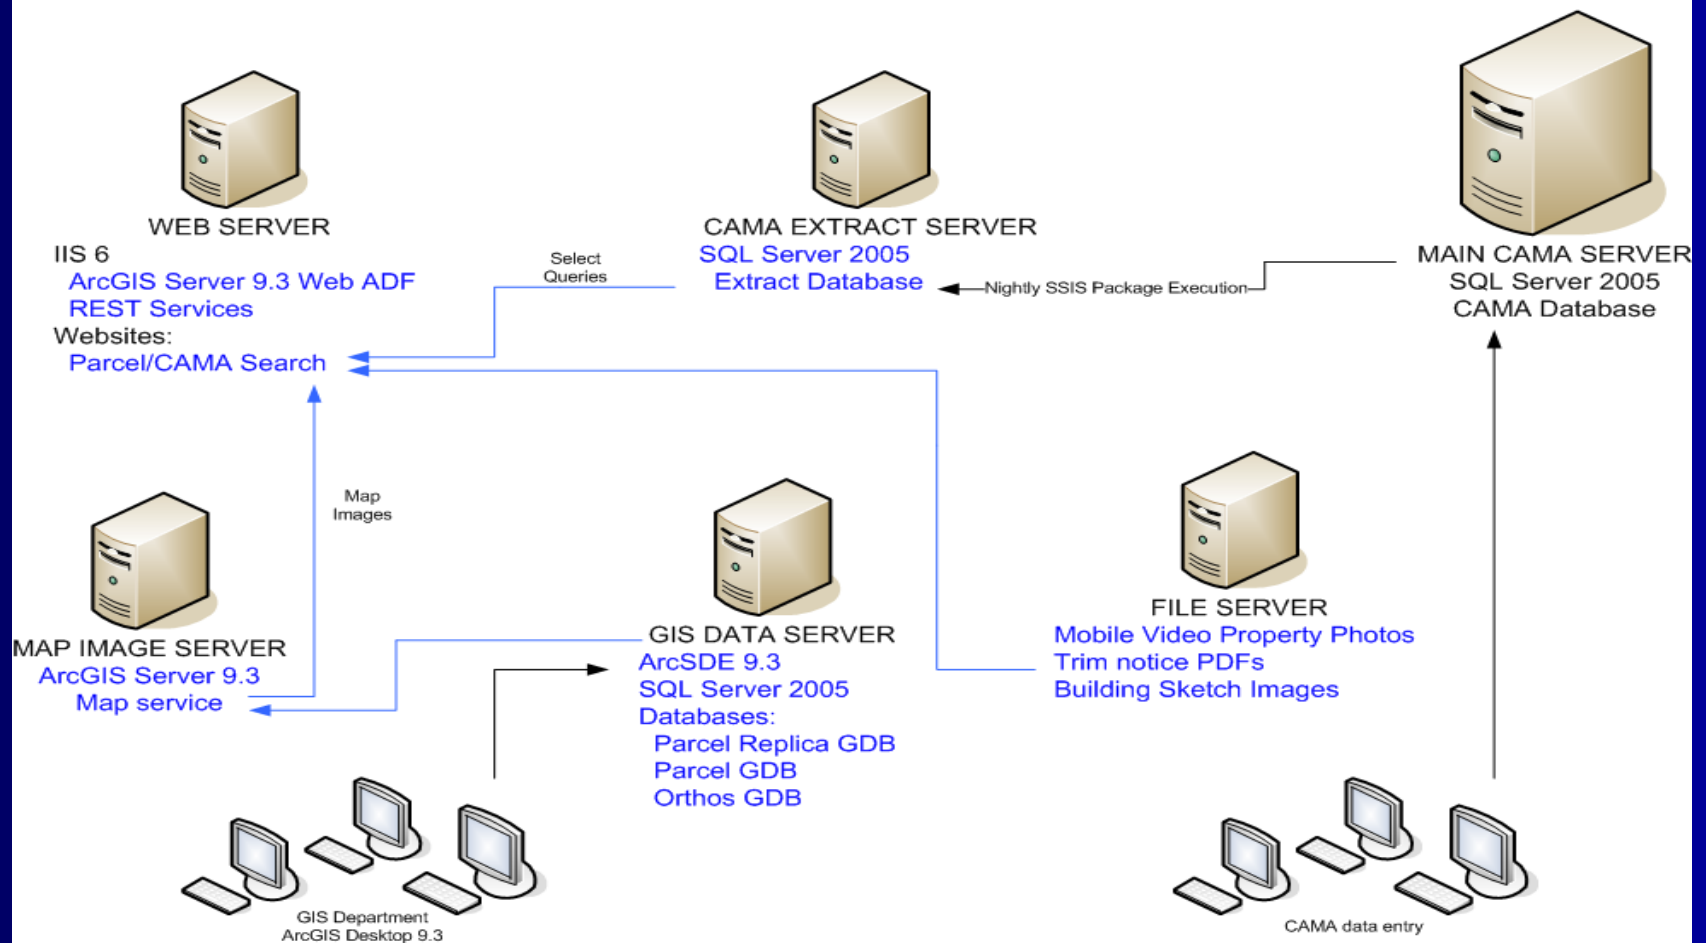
WEB SERVER
IIS 6
ArcGIS Server 9.3 Web ADF
REST Services
Websites:
Parcel/CAMA Search

Select Queries

CAMA EXTRACT SERVER
SQL Server 2005
Extract Database

Nightly SSIS Package Execution

MAIN CAMA SERVER
SQL Server 2005
CAMA Database

Map Images

MAP IMAGE SERVER
ArcGIS Server 9.3
Map service

GIS DATA SERVER
ArcSDE 9.3
SQL Server 2005
Databases:
Parcel Replica GDB
Parcel GDB
Orthos GDB

FILE SERVER
Mobile Video Property Photos
Trim notice PDFs
Building Sketch Images

GIS Department
ArcGIS Desktop 9.3

CAMA data entry